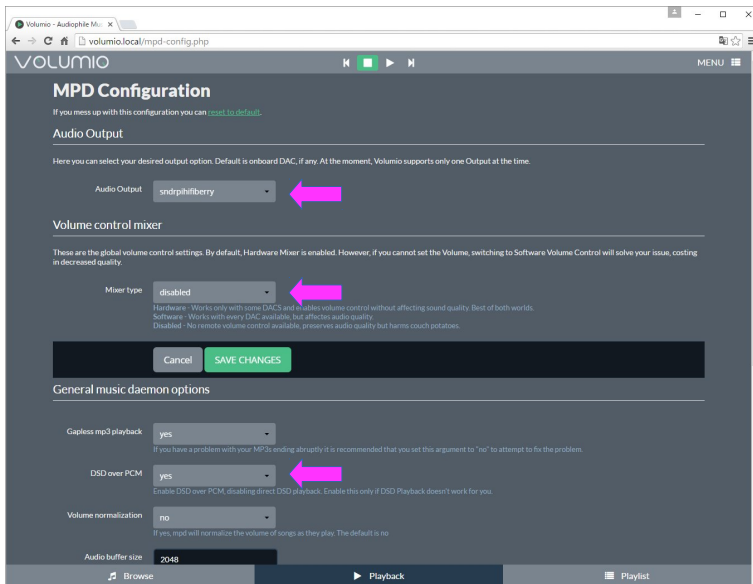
Volumio - Audiophile Mu ×

volumio.local/mpd-config.php

VOLUMIO

MENU

MPD Configuration

If you mess up with this configuration you can reset to default.

Audio Output

Here you can select your desired output option. Default is onboard DAC, if any. At the moment, Volumio supports only one Output at the time.

Audio Output sndrpihifiberry

Volume control mixer

These are the global volume control settings. By default, Hardware Mixer is enabled. However, if you cannot set the Volume, switching to Software Volume Control will solve your issue, costing in decreased quality.

Mixer type disabled

Hardware - Works only with some DACS and enables volume control without affecting sound quality. Best of both worlds.
Software - Works with every DAC available, but affects audio quality.
Disabled - No remote volume control available, preserves audio quality but harms couch potatoes.

Cancel SAVE CHANGES

General music daemon options

Gapless mp3 playback yes

If you have a problem with your MP3s ending abruptly it is recommended that you set this argument to "no" to attempt to fix the problem.

DSD over PCM yes

Enable DSD over PCM, disabling direct DSD playback. Enable this only if DSD Playback doesn't work for you.

Volume normalization no

If yes, mpd will normalize the volume of songs as they play. The default is no

Audio buffer size 2048

Browse Playback Playlist